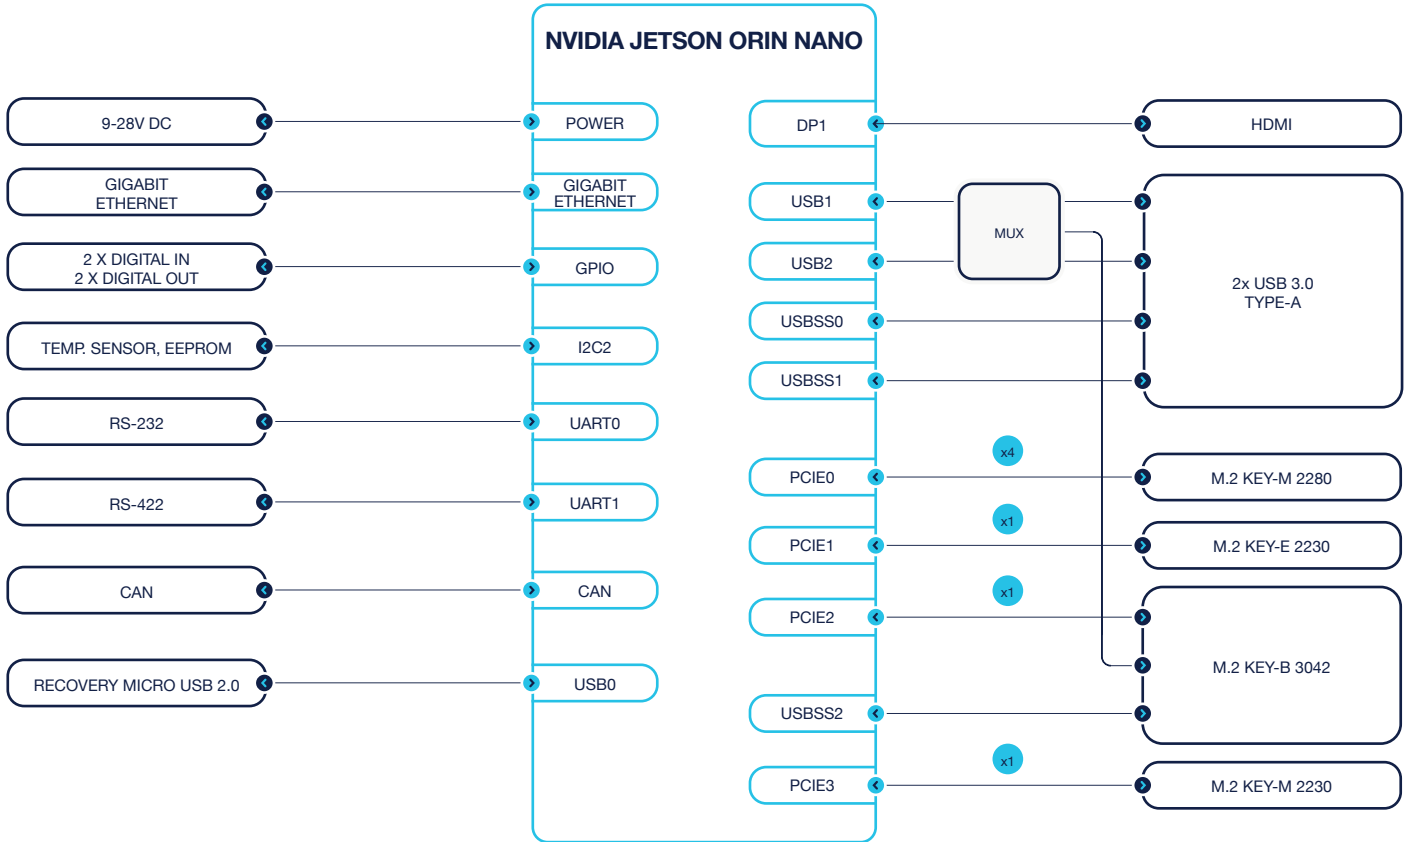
NVIDIA JETSON ORIN NANO

9-28V DC
POWER
GIGABIT ETHERNET
GIGABIT ETHERNET
2 X DIGITAL IN
2 X DIGITAL OUT
GPIO
TEMP. SENSOR, EEPROM
I2C2
RS-232
UART0
RS-422
UART1
CAN
CAN
RECOVERY MICRO USB 2.0
USB0

DP1
HDMI
USB1
USB2
MUX
2x USB 3.0
TYPE-A
USBSS0
USBSS1
x4
PCIE0
M.2 KEY-M 2280
x1
PCIE1
M.2 KEY-E 2230
x1
PCIE2
M.2 KEY-B 3042
USBSS2
x1
PCIE3
M.2 KEY-M 2230